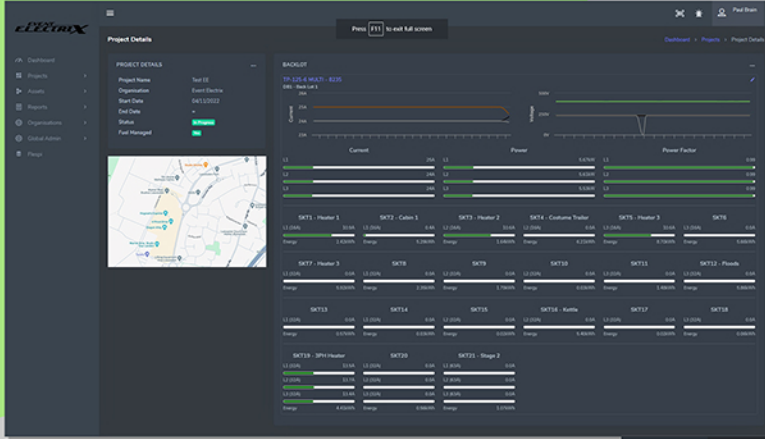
ELECTRIX

Press F11 to exit full screen

Paul Bain

Dashboard
Projects
Assets
Reports
Organisations
Global Admin
Pings

Project Details

Dashboard > Projects > Project Details

PROJECT DETAILS

Project Name: Test 01
Organisation: Event Electrix
Start Date: 04/11/2022
End Date: –
Status: In Progress
Fuel Managed: Yes

BACKLOT

TP-125-A MULTI - B235
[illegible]

Current
Voltage

Current

L1 26A
L2 24A
L3 24A

Power

L1 5.67kW
L2 5.63kW
L3 5.63kW

Power Factor

L1 0.99
L2 0.99
L3 0.99

SKT1 - Heater 1
L1 (32A) 10.5A
Energy 2.41kWh

SKT2 - Cabin 1
L1 (32A) 0.4A
Energy 5.28kWh

SKT3 - Heater 2
L1 (32A) 10.6A
Energy 3.66kWh

SKT4 - Costume Trailer
L1 (32A) 0.0A
Energy 8.21kWh

SKT5 - Heater 3
L1 (32A) 10.8A
Energy 0.70kWh

SKT6
L1 (32A) 0.0A
Energy 5.60kWh

SKT7 - Heater 3
L1 (32A) 0.0A
Energy 5.92kWh

SKT8
L1 (32A) 0.0A
Energy 2.35kWh

SKT9
L1 (32A) 0.0A
Energy 1.76kWh

SKT10
L1 (32A) 0.0A
Energy 0.03kWh

SKT11
L1 (32A) 0.0A
Energy 1.88kWh

SKT12 - Floods
L1 (32A) 0.0A
Energy 5.80kWh

SKT13
L1 (32A) 0.0A
Energy 0.57kWh

SKT14
L1 (32A) 0.0A
Energy 0.03kWh

SKT15
L1 (32A) 0.0A
Energy 0.02kWh

SKT16 - Kettle
L1 (32A) 0.0A
Energy 0.40kWh

SKT17
L1 (32A) 0.0A
Energy 0.00kWh

SKT18
L1 (32A) 0.0A
Energy 0.00kWh

SKT19 - 3PH Heater
L1 (32A) 12.6A
L2 (32A) 12.7A
L3 (32A) 12.8A
Energy 4.61kWh

SKT20
L1 (63A) 0.0A
L2 (63A) 0.0A
L3 (63A) 0.0A
Energy 2.58kWh

SKT21 - Stage 2
L1 (63A) 0.0A
L2 (63A) 0.0A
L3 (63A) 0.0A
Energy 3.37kWh